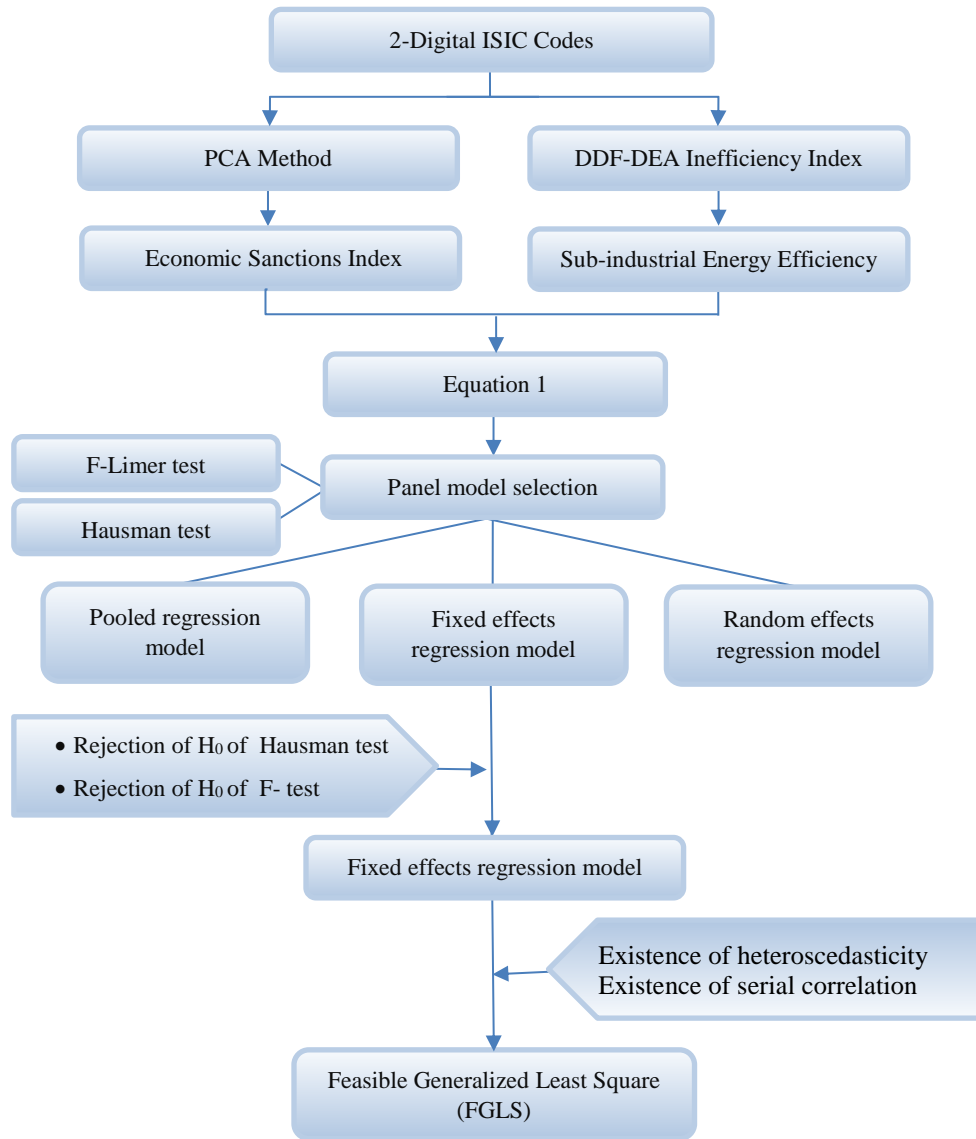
2-Digital ISIC Codes

PCA Method

DDF-DEA Inefficiency Index

Economic Sanctions Index

Sub-industrial Energy Efficiency

Equation 1

F-Limer test

Hausman test

Panel model selection

Pooled regression model

Fixed effects regression model

Random effects regression model

• Rejection of $H_0$ of Hausman test
• Rejection of $H_0$ of F- test

Fixed effects regression model

Existence of heteroscedasticity
Existence of serial correlation

Feasible Generalized Least Square (FGLS)